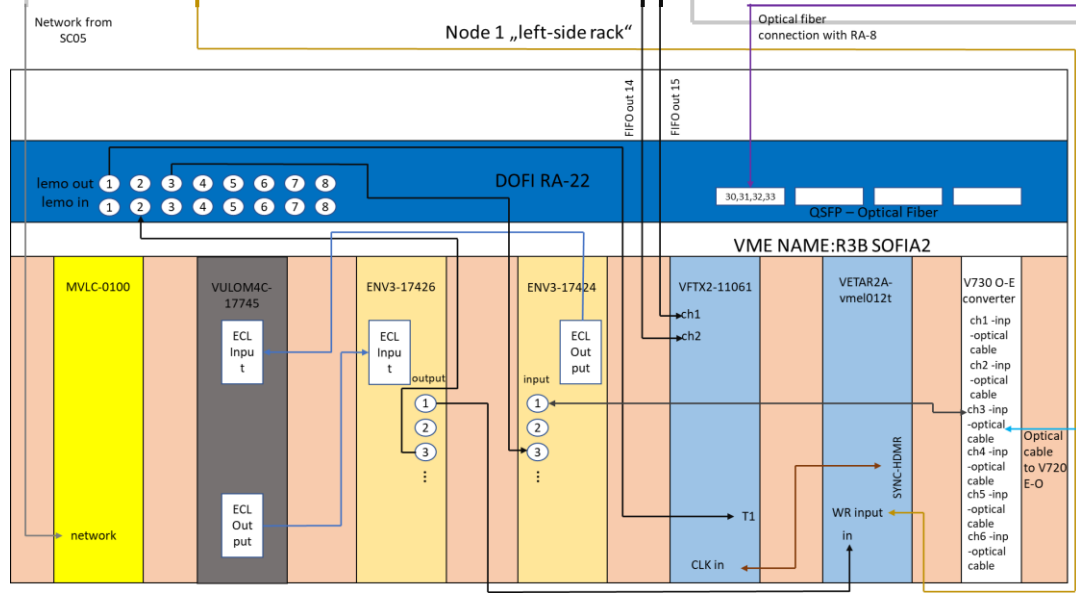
Network from SC05

Node 1 „left-side rack"

Optical fiber connection with RA-8

FIFO out 14

FIFO out 15

lemo out 1 2 3 4 5 6 7 8
lemo in 1 2 3 4 5 6 7 8

DOFI RA-22

30,31,32,33

QSFP – Optical Fiber

VME NAME:R3B SOFIA2

MVLC-0100

network

VULOM4C-17745

ECL Input

ECL Output

ENV3-17426

ECL Input

output

1
2
3
⋮

ENV3-17424

ECL Output

input

1
2
3
⋮

VFTX2-11061

ch1

ch2

T1

CLK in

VETAR2A-vmel012t

SYNC-HDMR

WR input

in

V730 O-E converter

ch1 -inp -optical cable
ch2 -inp -optical cable
ch3 -inp -optical cable
ch4 -inp -optical cable
ch5 -inp -optical cable
ch6 -inp -optical cable

Optical cable to V720 E-O